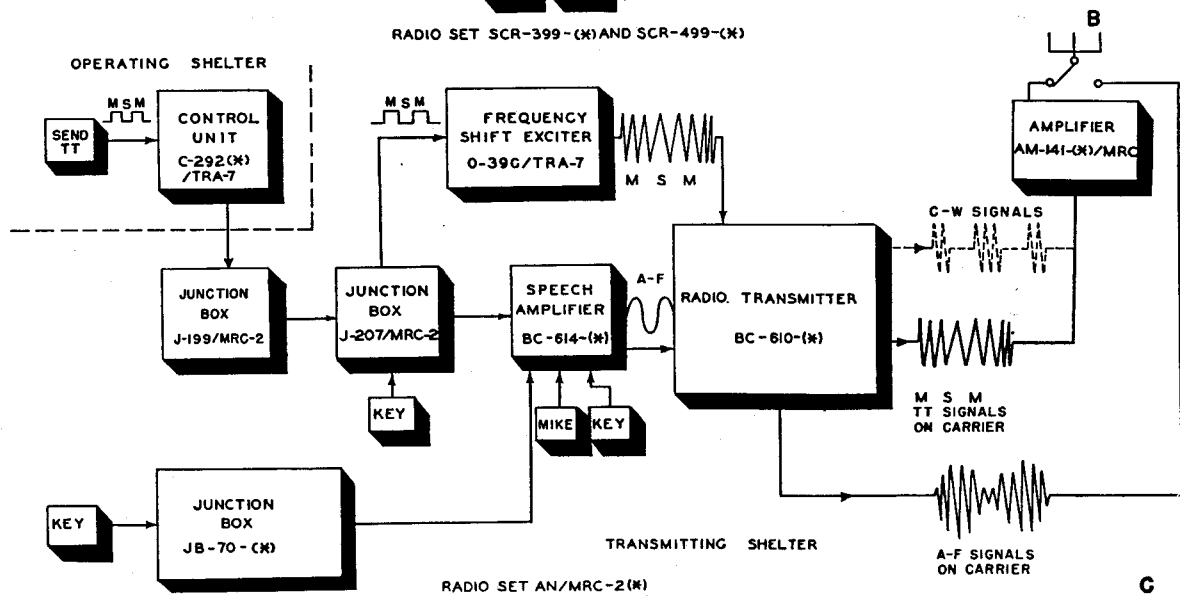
RADIO SET SCR-399-(*) AND SCR-499-(*)

B

OPERATING SHELTER

M S M

SEND TT

CONTROL UNIT C-292(*) /TRA-7

M S M

FREQUENCY SHIFT EXCITER O-39C/TRA-7

M S M

AMPLIFIER AM-141-(*)/MRC

C-W SIGNALS

JUNCTION BOX J-199/MRC-2

JUNCTION BOX J-207/MRC-2

SPEECH AMPLIFIER BC-614-(*)

A-F

RADIO TRANSMITTER BC-610-(*)

KEY

MIKE

KEY

M S M TT SIGNALS ON CARRIER

KEY

JUNCTION BOX JB-70-(*)

TRANSMITTING SHELTER

A-F SIGNALS ON CARRIER

RADIO SET AN/MRC-2(*)

C